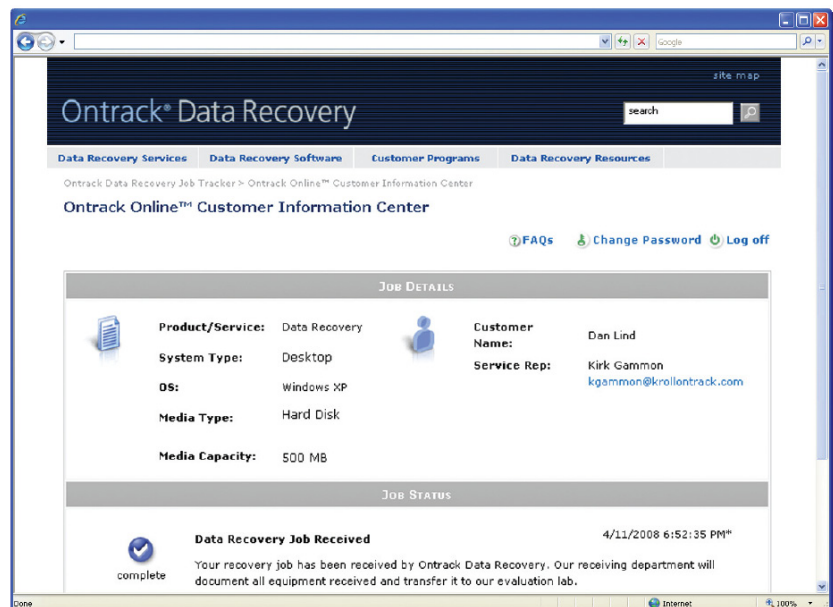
Google

site map

Ontrack® Data Recovery

search

Data Recovery Services | Data Recovery Software | Customer Programs | Data Recovery Resources

Ontrack Data Recovery Job Tracker > Ontrack Online™ Customer Information Center

Ontrack Online™ Customer Information Center

FAQs Change Password Log off

JOB DETAILS

| Product/Service: | Data Recovery | Customer Name: | Dan Lind |
|---|---|---|---|
| System Type: | Desktop | Service Rep: | Kirk Gammon kgammon@krollontrack.com |
| OS: | Windows XP | | |
| Media Type: | Hard Disk | | |
| Media Capacity: | 500 MB | | |

JOB STATUS

complete

Data Recovery Job Received

4/11/2008 6:52:35 PM*

Your recovery job has been received by Ontrack Data Recovery. Our receiving department will document all equipment received and transfer it to our evaluation lab.

Done

Internet

100%